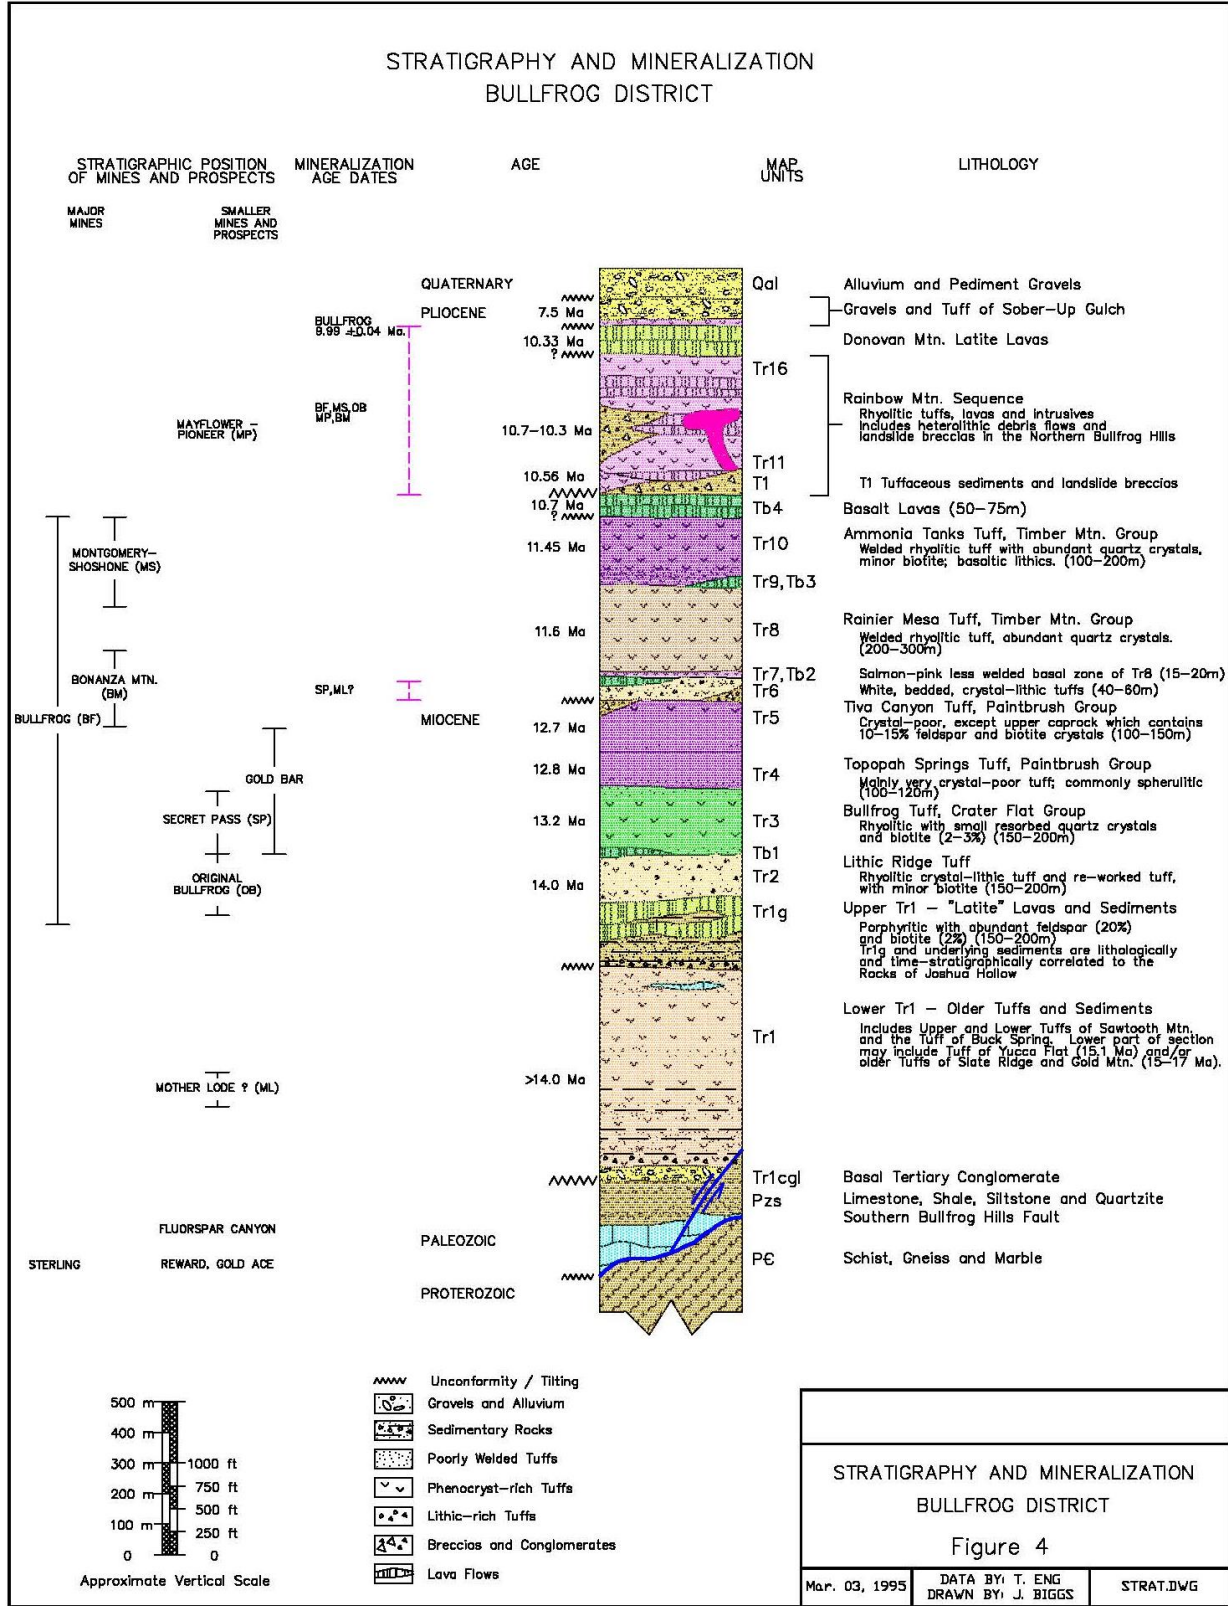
STRATIGRAPHY AND MINERALIZATION
BULLFROG DISTRICT

STRATIGRAPHIC POSITION OF MINES AND PROSPECTS

MINERALIZATION AGE DATES

AGE

MAP UNITS

LITHOLOGY

MAJOR MINES

SMALLER MINES AND PROSPECTS

QUATERNARY

PLIOCENE

BULLFROG 9.99 ±0.04 Ma.

7.5 Ma

10.33 Ma

?

Qal

Alluvium and Pediment Gravels

Gravels and Tuff of Sober-Up Gulch

Donovan Mtn. Latite Lavas

Tr16

BF,MS,OB MP,BM

MAYFLOWER – PIONEER (MP)

10.7–10.3 Ma

Rainbow Mtn. Sequence
Rhyolitic tuffs, lavas and intrusives
Includes heterolithic debris flows and landslide breccias in the Northern Bullfrog Hills

Tr11

10.56 Ma

T1

T1 Tuffaceous sediments and landslide breccias

10.7 Ma
?

Tb4

Basalt Lavas (50–75m)

MONTGOMERY-SHOSHONE (MS)

11.45 Ma

Tr10

Ammonia Tanks Tuff, Timber Mtn. Group
Welded rhyolitic tuff with abundant quartz crystals, minor biotite; basaltic lithics. (100–200m)

Tr9, Tb3

11.6 Ma

Tr8

Rainier Mesa Tuff, Timber Mtn. Group
Welded rhyolitic tuff, abundant quartz crystals. (200–300m)

BONANZA MTN. (BM)

SP,ML?

Tr7, Tb2

Salmon-pink less welded basal zone of Tr8 (15–20m)

Tr6

White, bedded, crystal-lithic tuffs (40–60m)

BULLFROG (BF)

MIOCENE

12.7 Ma

Tr5

Tiva Canyon Tuff, Paintbrush Group
Crystal-poor, except upper caprock which contains 10–15% feldspar and biotite crystals (100–150m)

GOLD BAR

12.8 Ma

Tr4

Topopah Springs Tuff, Paintbrush Group
Mainly very crystal-poor tuff; commonly spherulitic (100–120m)

SECRET PASS (SP)

13.2 Ma

Tr3

Bullfrog Tuff, Crater Flat Group
Rhyolitic with small resorbed quartz crystals and biotite (2–3%) (150–200m)

Tb1

ORIGINAL BULLFROG (OB)

14.0 Ma

Tr2

Lithic Ridge Tuff
Rhyolitic crystal-lithic tuff and re-worked tuff, with minor biotite (150–200m)

Tr1g

Upper Tr1 – "Latite" Lavas and Sediments
Porphyritic with abundant feldspar (20%) and biotite (2%) (150–200m)
Tr1g and underlying sediments are lithologically and time-stratigraphically correlated to the Rocks of Joshua Hollow

Tr1

Lower Tr1 – Older Tuffs and Sediments
Includes Upper and Lower Tuffs of Sawtooth Mtn. and the Tuff of Buck Spring. Lower part of section may include Tuff of Yucca Flat (15.1 Ma) and/or older Tuffs of Slate Ridge and Gold Mtn. (15–17 Ma).

MOTHER LODE ? (ML)

>14.0 Ma

Tr1cgl

Basal Tertiary Conglomerate

Pzs

Limestone, Shale, Siltstone and Quartzite
Southern Bullfrog Hills Fault

FLUORSPAR CANYON

PALEOZOIC

STERLING

REWARD, GOLD ACE

P€

Schist, Gneiss and Marble

PROTEROZOIC

500 m
400 m
300 m
200 m
100 m
0
1000 ft
750 ft
500 ft
250 ft
0
Approximate Vertical Scale

Unconformity / Tilting
Gravels and Alluvium
Sedimentary Rocks
Poorly Welded Tuffs
Phenocryst-rich Tuffs
Lithic-rich Tuffs
Breccias and Conglomerates
Lava Flows

STRATIGRAPHY AND MINERALIZATION
BULLFROG DISTRICT
Figure 4

| Mar. 03, 1995 | DATA BY: T. ENG DRAWN BY: J. BIGGS | STRAT.DWG |